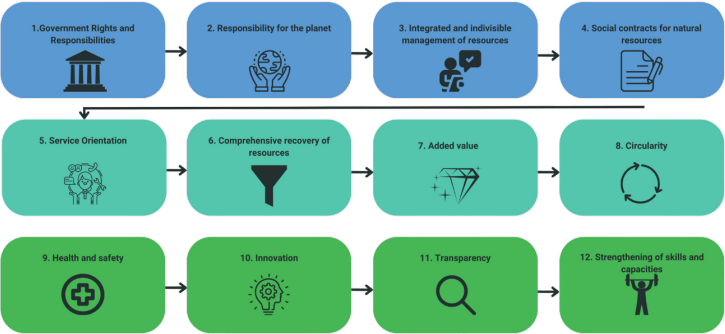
1.Government Rights and Responsibilities

2. Responsibility for the planet

3. Integrated and indivisible management of resources

4. Social contracts for natural resources

5. Service Orientation

6. Comprehensive recovery of resources

7. Added value

8. Circularity

9. Health and safety

10. Innovation

11. Transparency

12. Strengthening of skills and capacities